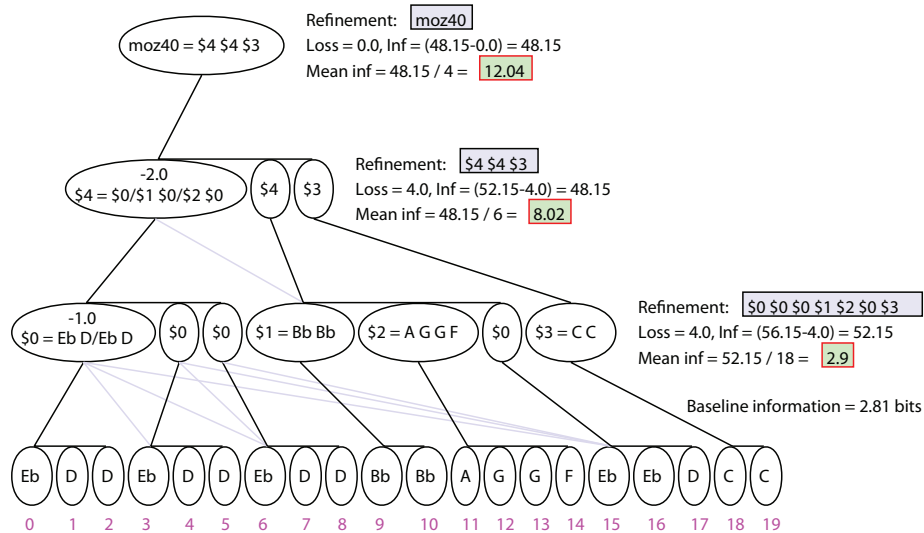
moz40 = \$4 \$4 \$3

Refinement: moz40
Loss = 0.0, Inf = (48.15-0.0) = 48.15
Mean inf = 48.15 / 4 = 12.04

-2.0
\$4 = \$0/\$1 \$0/\$2 \$0

\$4

\$3

Refinement: \$4 \$4 \$3
Loss = 4.0, Inf = (52.15-4.0) = 48.15
Mean inf = 48.15 / 6 = 8.02

-1.0
\$0 = Eb D/Eb D

\$0

\$0

\$1 = Bb Bb

\$2 = A G G F

\$0

\$3 = C C

Refinement: \$0 \$0 \$0 \$1 \$2 \$0 \$3
Loss = 4.0, Inf = (56.15-4.0) = 52.15
Mean inf = 52.15 / 18 = 2.9

Baseline information = 2.81 bits

| Eb | D | D | Eb | D | D | Eb | D | D | Bb | Bb | A | G | G | F | Eb | Eb | D | C | C |
|---|---|---|---|---|---|---|---|---|---|---|---|---|---|---|---|---|---|---|---|
| 0 | 1 | 2 | 3 | 4 | 5 | 6 | 7 | 8 | 9 | 10 | 11 | 12 | 13 | 14 | 15 | 16 | 17 | 18 | 19 |